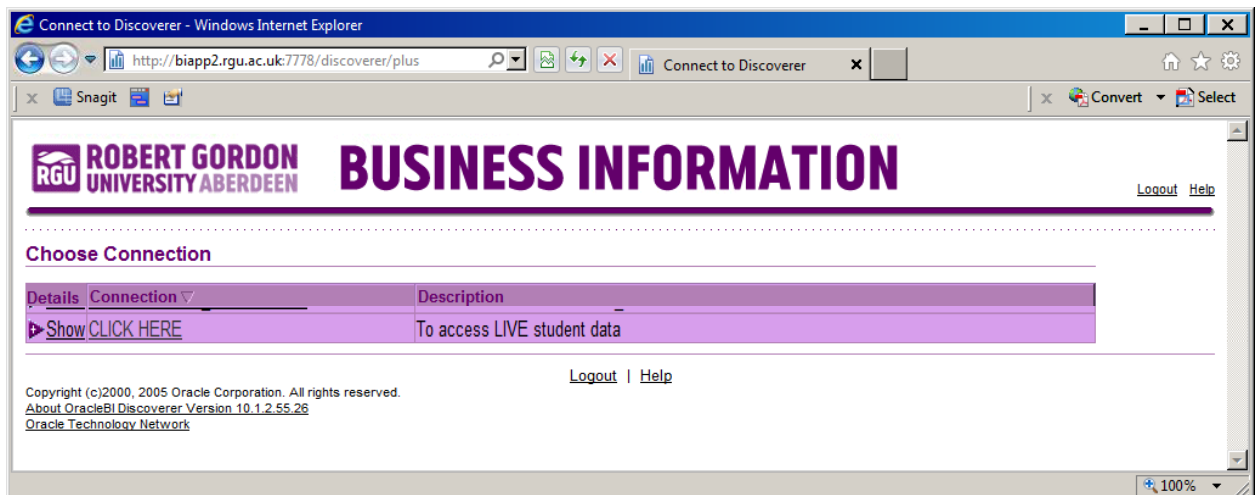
Connect to Discoverer - Windows Internet Explorer

http://biapp2.rgu.ac.uk:7778/discoverer/plus

Connect to Discoverer

Snagit

Convert Select

RGU ROBERT GORDON UNIVERSITY ABERDEEN

BUSINESS INFORMATION

Logout Help

Choose Connection

| Details | Connection ▽ | Description |
|---|---|---|
| Show | CLICK HERE | To access LIVE student data |

Logout | Help

Copyright (c)2000, 2005 Oracle Corporation. All rights reserved.
About OracleBI Discoverer Version 10.1.2.55.26
Oracle Technology Network

100%